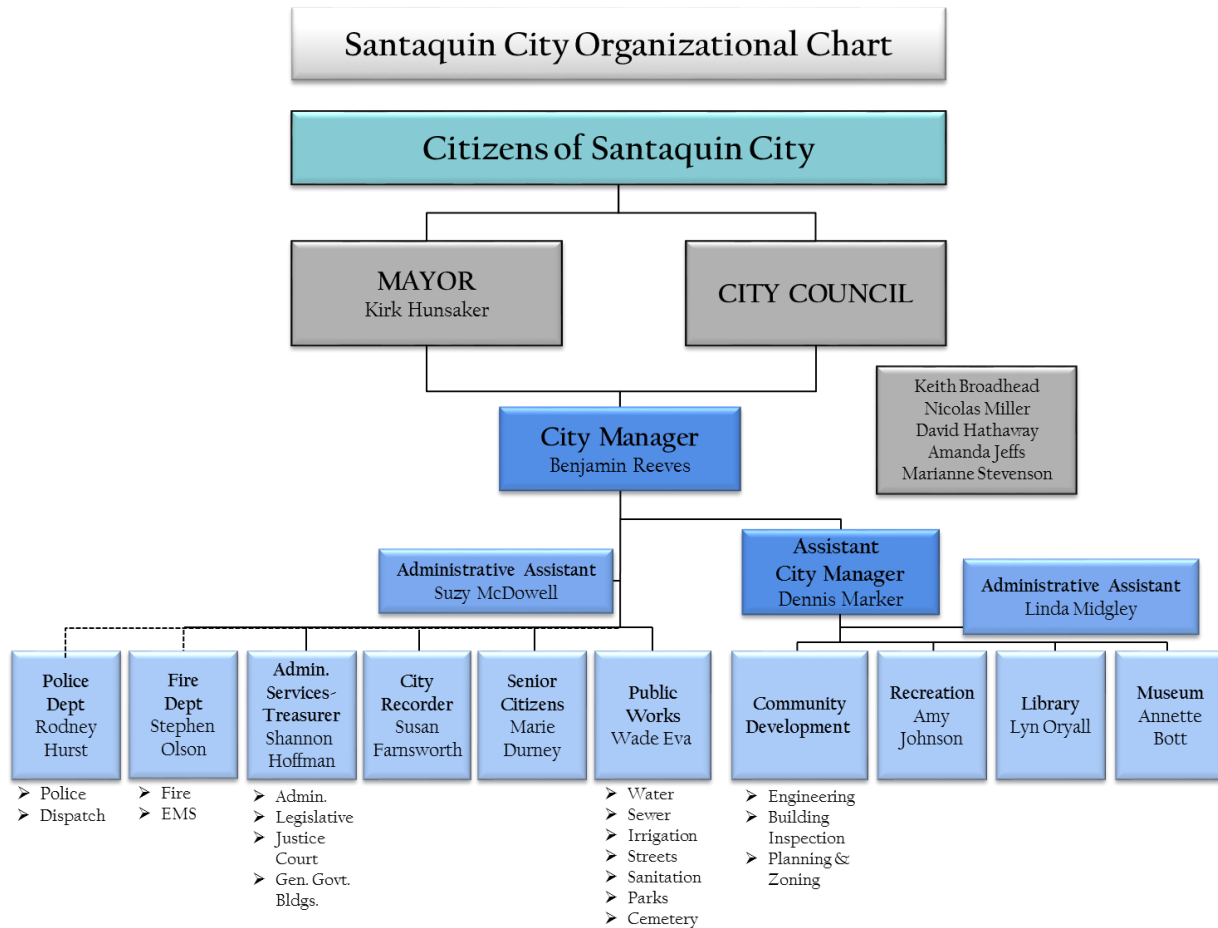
Santaquin City Organizational Chart

Citizens of Santaquin City

MAYOR
Kirk Hunsaker

CITY COUNCIL

Keith Broadhead
Nicolas Miller
David Hathaway
Amanda Jeffs
Marianne Stevenson

City Manager
Benjamin Reeves

Administrative Assistant
Suzy McDowell

Assistant City Manager
Dennis Marker

Administrative Assistant
Linda Midgley

Police Dept
Rodney Hurst
- Police
- Dispatch

Fire Dept
Stephen Olson
- Fire
- EMS

Admin. Services-Treasurer
Shannon Hoffman
- Admin.
- Legislative
- Justice Court
- Gen. Govt. Bldgs.

City Recorder
Susan Farnsworth

Senior Citizens
Marie Durney

Public Works
Wade Eva
- Water
- Sewer
- Irrigation
- Streets
- Sanitation
- Parks
- Cemetery

Community Development
- Engineering
- Building Inspection
- Planning & Zoning

Recreation
Amy Johnson

Library
Lyn Oryall

Museum
Annette Bott